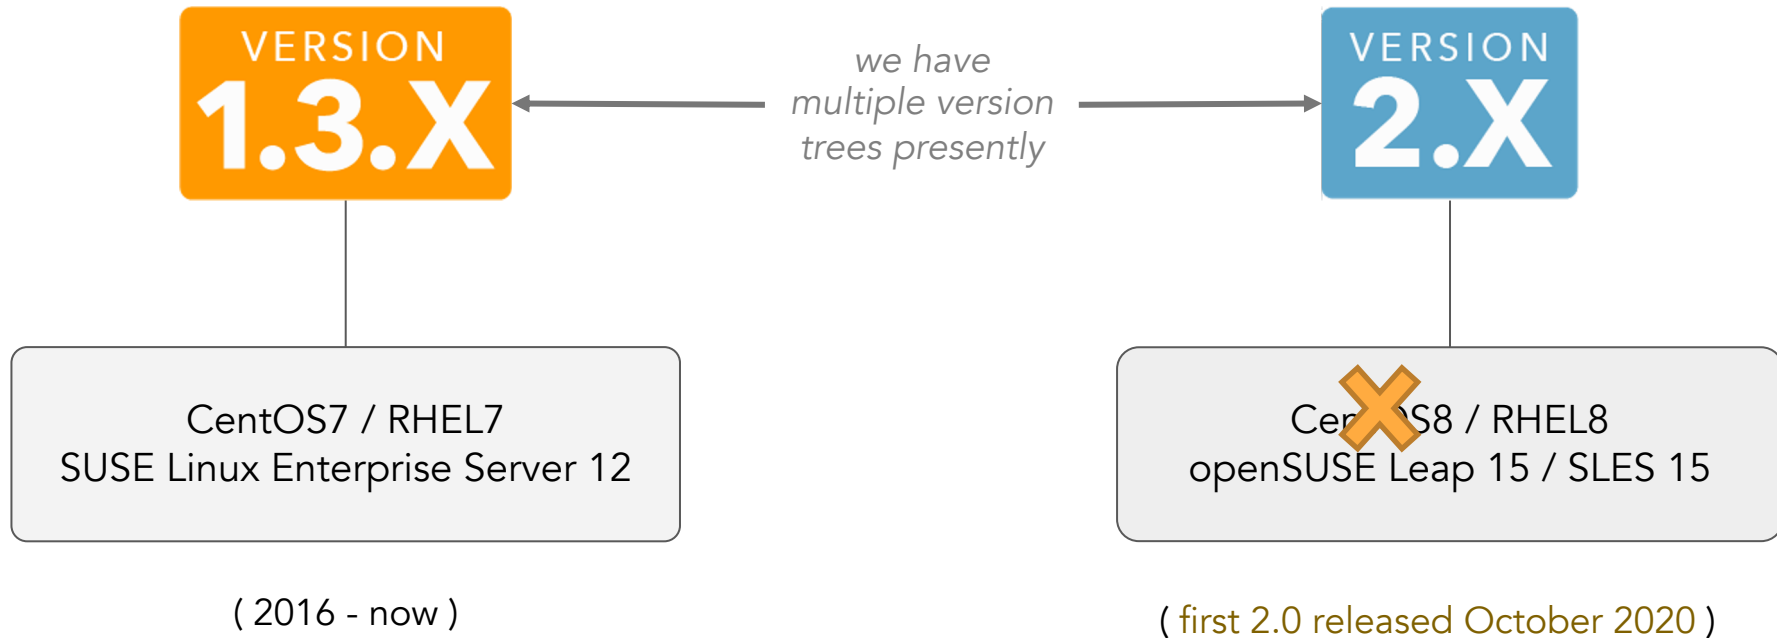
VERSION
1.3.X

we have multiple version trees presently

VERSION
2.X

CentOS7 / RHEL7
SUSE Linux Enterprise Server 12

Cen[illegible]S8 / RHEL8
openSUSE Leap 15 / SLES 15

( 2016 - now )

( first 2.0 released October 2020 )